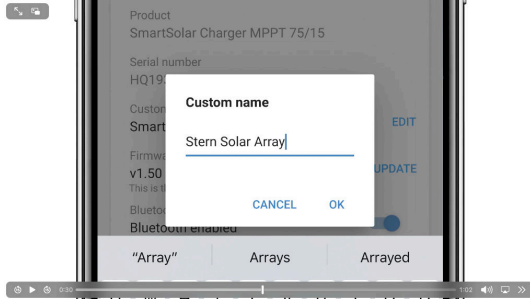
Product
SmartSolar Charger MPPT 75/15

Serial number
HQ19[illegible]

Custom
Smart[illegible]

Firmw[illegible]
v1.50
This is t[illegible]

Blueto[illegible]
Bluetooth enabled

EDIT

UPDATE

Custom name

Stern Solar Array

CANCEL OK

"Array" Arrays Arrayed

0:30 1:02